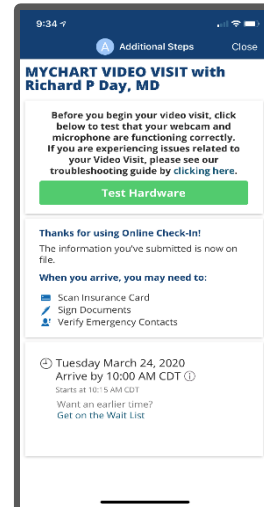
9:34

A Additional Steps Close

MYCHART VIDEO VISIT with Richard P Day, MD

Before you begin your video visit, click below to test that your webcam and microphone are functioning correctly. If you are experiencing issues related to your Video Visit, please see our troubleshooting guide by clicking here.

Test Hardware

Thanks for using Online Check-In!

The information you've submitted is now on file.

When you arrive, you may need to:

Scan Insurance Card
Sign Documents
Verify Emergency Contacts

Tuesday March 24, 2020
Arrive by 10:00 AM CDT ⓘ
Starts at 10:15 AM CDT

Want an earlier time?
Get on the Wait List